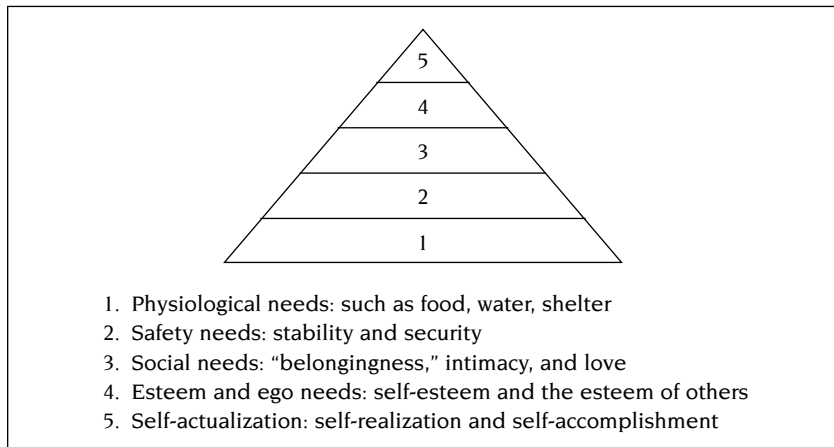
5
4
3
2
1

1. Physiological needs: such as food, water, shelter
2. Safety needs: stability and security
3. Social needs: “belongingness,” intimacy, and love
4. Esteem and ego needs: self-esteem and the esteem of others
5. Self-actualization: self-realization and self-accomplishment